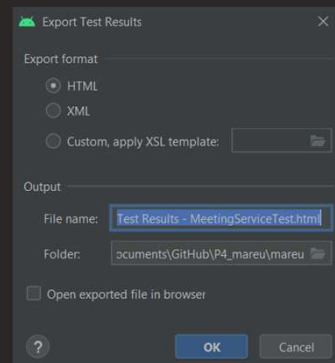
Export Test Results

Export format

HTML

XML

Custom, apply XSL template:

Output

File name: Test Results - MeetingServiceTest.html

Folder: ocuments\GitHub\P4_mareu\mareu

Open exported file in browser

?

OK

Cancel